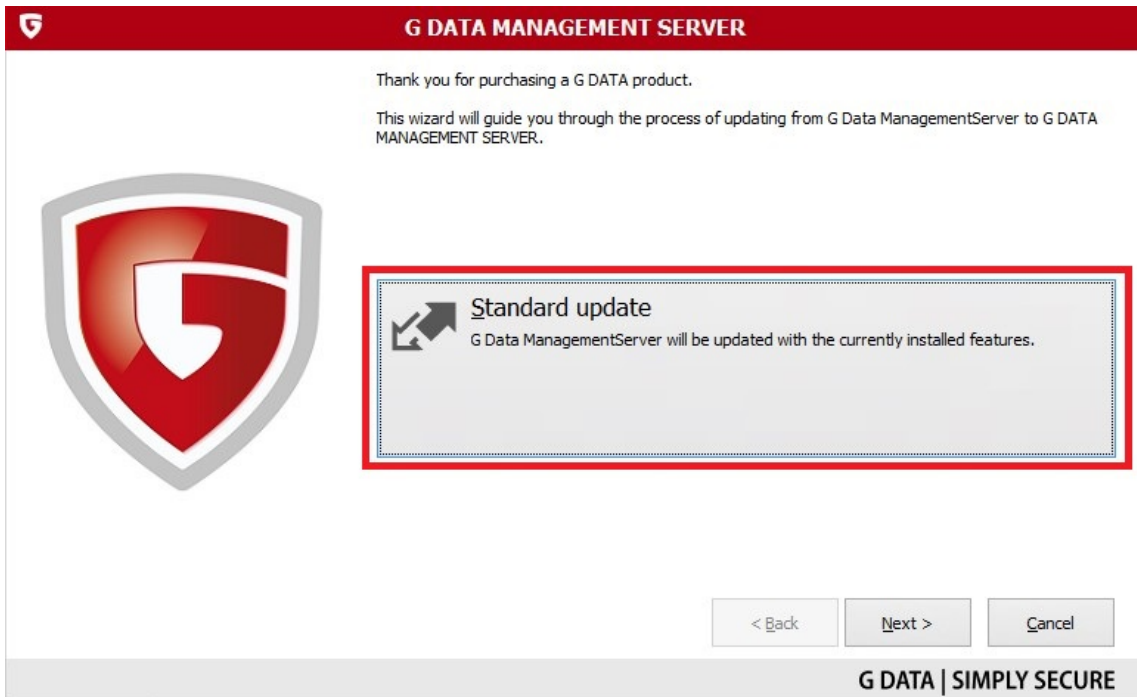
G DATA MANAGEMENT SERVER

Thank you for purchasing a G DATA product.

This wizard will guide you through the process of updating from G Data ManagementServer to G DATA MANAGEMENT SERVER.

Standard update

G Data ManagementServer will be updated with the currently installed features.

< Back

Next >

Cancel

G DATA | SIMPLY SECURE